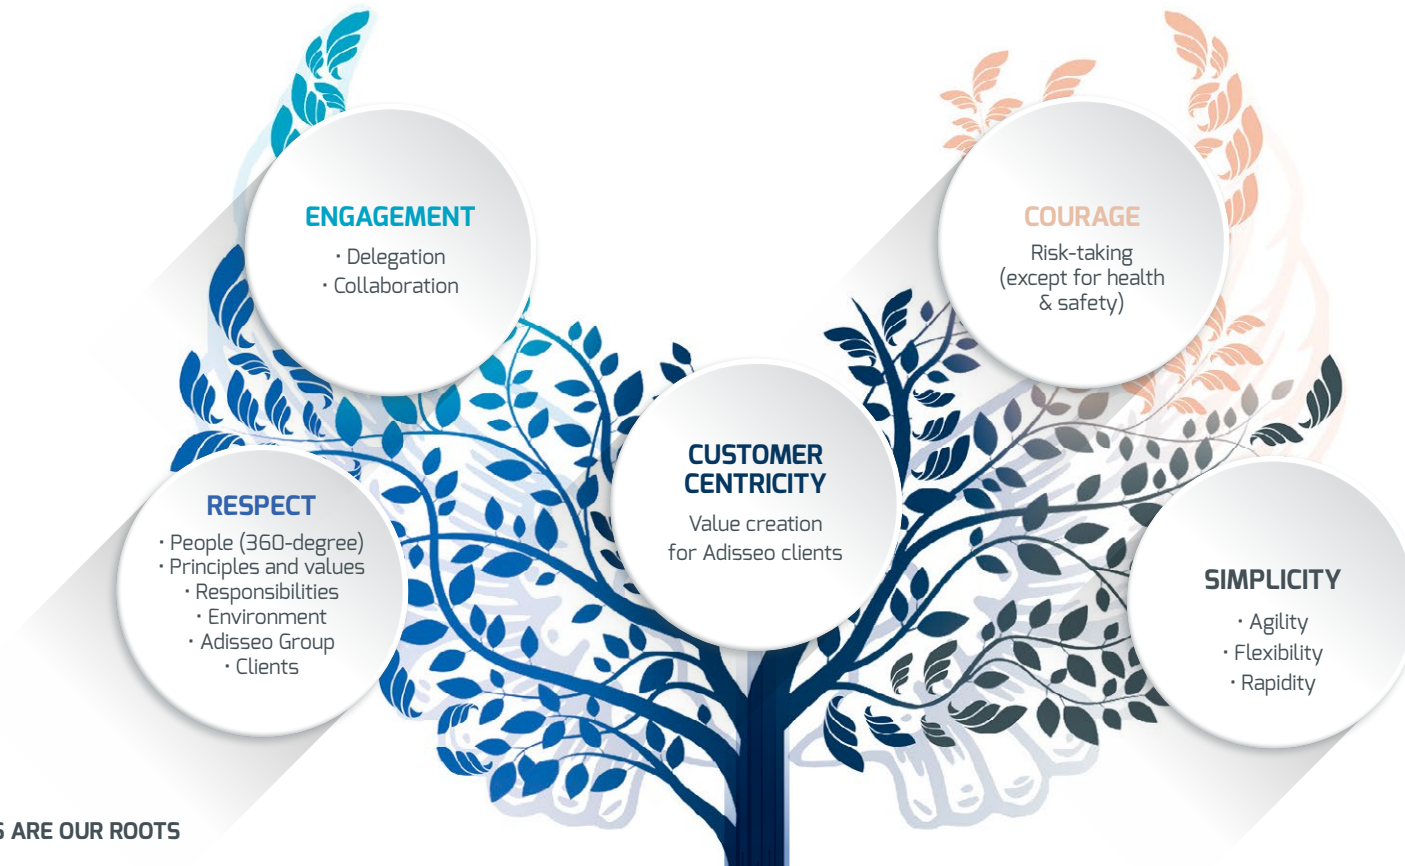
ENGAGEMENT
· Delegation
· Collaboration

COURAGE
Risk-taking (except for health & safety)

CUSTOMER CENTRICITY
Value creation for Adisseo clients

RESPECT
· People (360-degree)
· Principles and values
· Responsibilities
· Environment
· Adisseo Group
· Clients

SIMPLICITY
· Agility
· Flexibility
· Rapidity

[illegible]S ARE OUR ROOTS